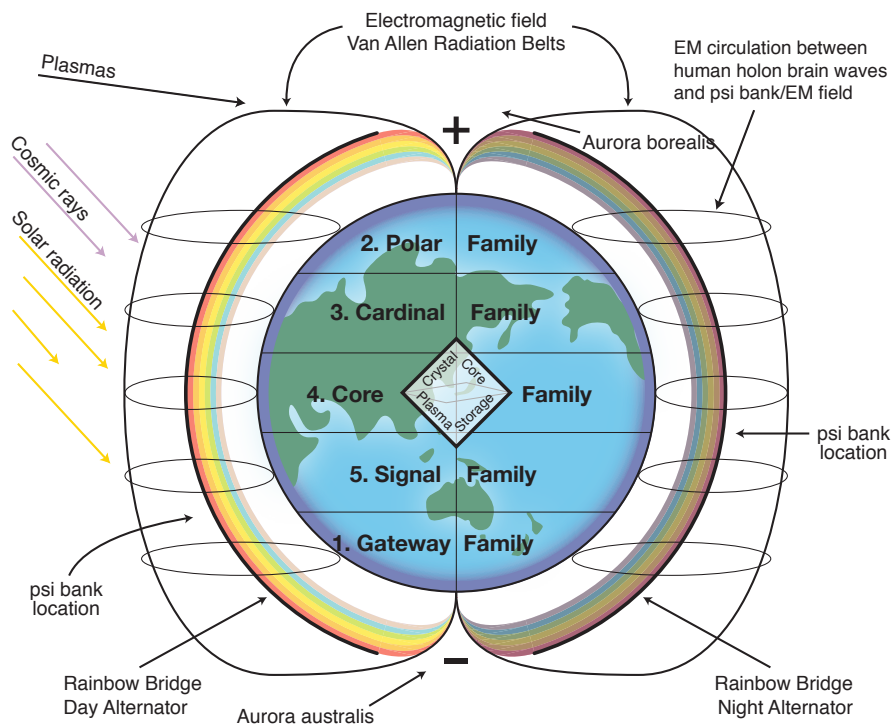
Electromagnetic field
Van Allen Radiation Belts

Plasmas

EM circulation between human holon brain waves and psi bank/EM field

Cosmic rays

Solar radiation

+

Aurora borealis

2. Polar Family

3. Cardinal Family

4. Core Family

Crystal Core Plasma Storage

5. Signal Family

1. Gateway Family

psi bank location

psi bank location

−

Rainbow Bridge Day Alternator

Aurora australis

Rainbow Bridge Night Alternator